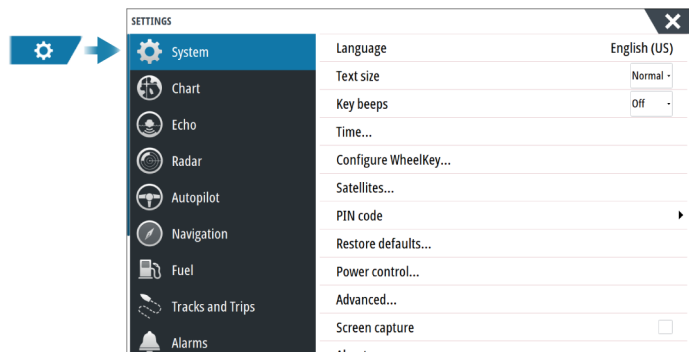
SETTINGS

System
Chart
Echo
Radar
Autopilot
Navigation
Fuel
Tracks and Trips
Alarms

Language English (US)
Text size Normal
Key beeps Off
Time...
Configure WheelKey...
Satellites...
PIN code
Restore defaults...
Power control...
Advanced...
Screen capture